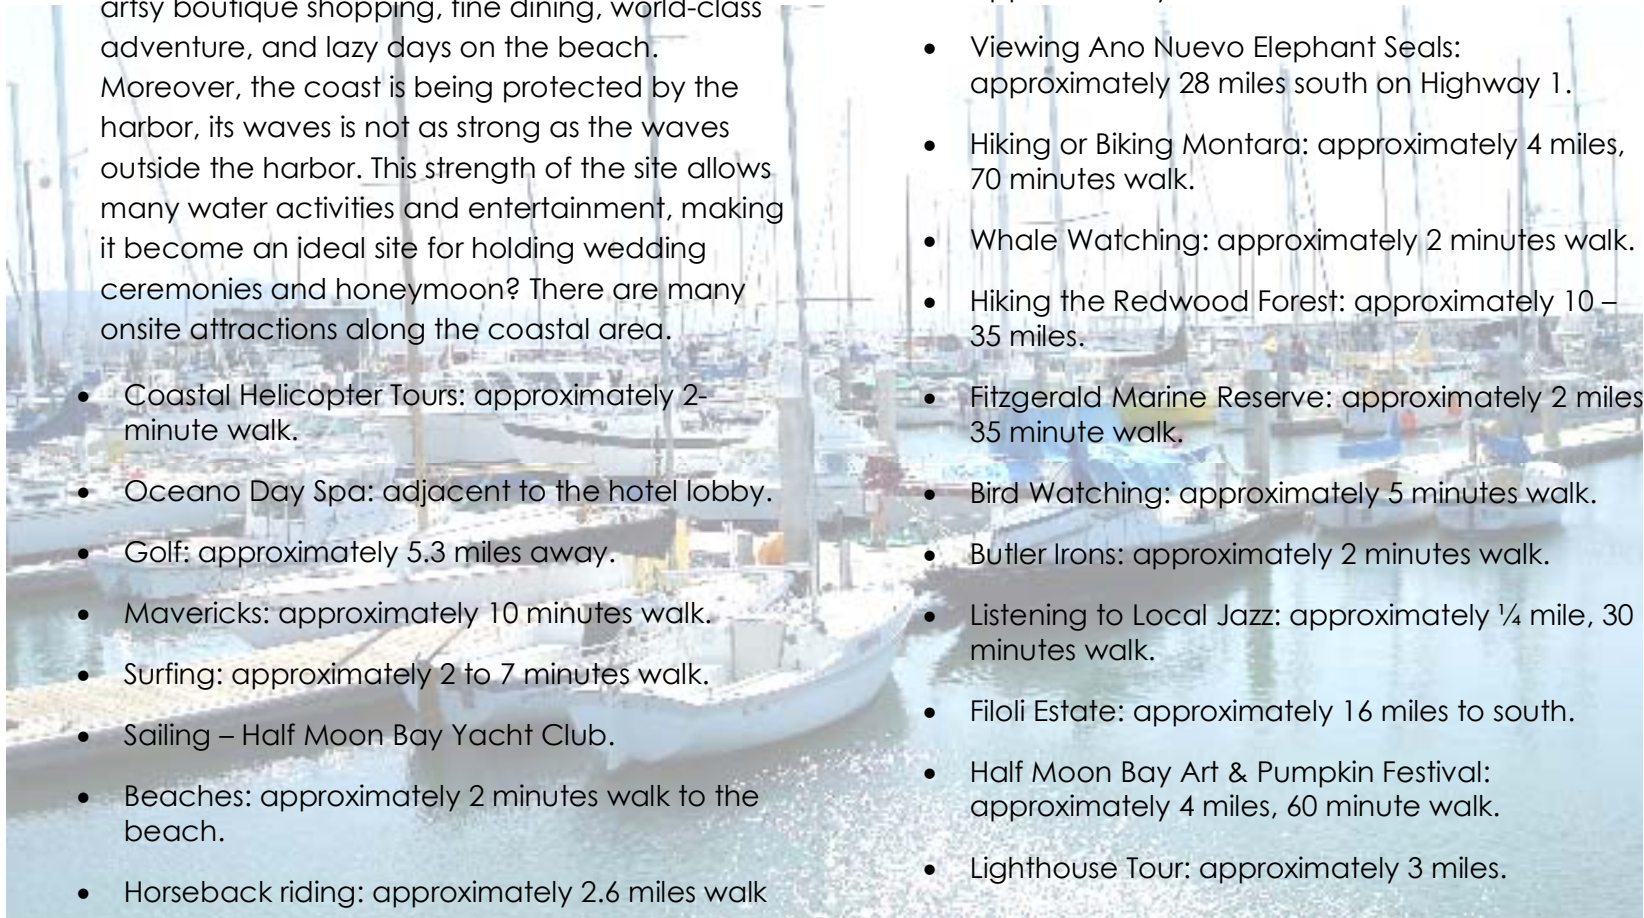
artsy boutique shopping, fine dining, world-class adventure, and lazy days on the beach. Moreover, the coast is being protected by the harbor, its waves is not as strong as the waves outside the harbor. This strength of the site allows many water activities and entertainment, making it become an ideal site for holding wedding ceremonies and honeymoon? There are many onsite attractions along the coastal area.

- Coastal Helicopter Tours: approximately 2-minute walk.
- Oceano Day Spa: adjacent to the hotel lobby.
- Golf: approximately 5.3 miles away.
- Mavericks: approximately 10 minutes walk.
- Surfing: approximately 2 to 7 minutes walk.
- Sailing – Half Moon Bay Yacht Club.
- Beaches: approximately 2 minutes walk to the beach.
- Horseback riding: approximately 2.6 miles walk

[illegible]

- Viewing Ano Nuevo Elephant Seals: approximately 28 miles south on Highway 1.
- Hiking or Biking Montara: approximately 4 miles, 70 minutes walk.
- Whale Watching: approximately 2 minutes walk.
- Hiking the Redwood Forest: approximately 10 – 35 miles.
- Fitzgerald Marine Reserve: approximately 2 miles 35 minute walk.
- Bird Watching: approximately 5 minutes walk.
- Butler Irons: approximately 2 minutes walk.
- Listening to Local Jazz: approximately ¼ mile, 30 minutes walk.
- Filoli Estate: approximately 16 miles to south.
- Half Moon Bay Art & Pumpkin Festival: approximately 4 miles, 60 minute walk.
- Lighthouse Tour: approximately 3 miles.